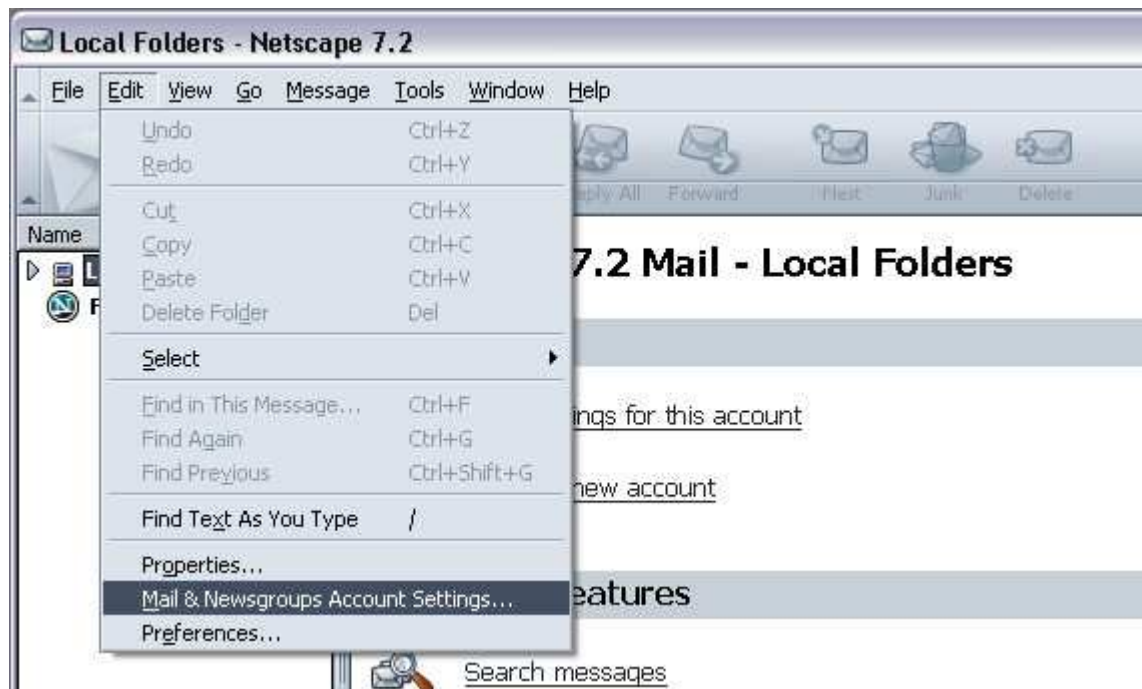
Local Folders - Netscape 7.2

File Edit View Go Message Tools Window Help

Undo Ctrl+Z
Redo Ctrl+Y
Cut Ctrl+X
Copy Ctrl+C
Paste Ctrl+V
Delete Folder Del
Select
Find in This Message... Ctrl+F
Find Again Ctrl+G
Find Previous Ctrl+Shift+G
Find Text As You Type /
Properties...
Mail & Newsgroups Account Settings...
Preferences...

eply All Forward Next Junk Delete

Name

7.2 Mail - Local Folders

ings for this account

new account

eatures

Search messages